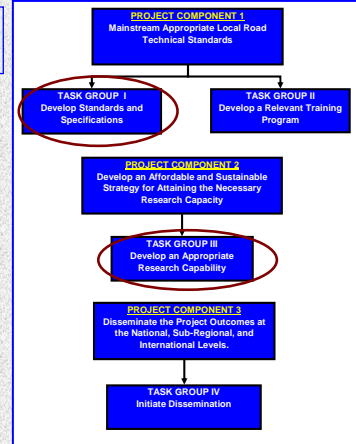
PROJECT COMPONENT 1
Mainstream Appropriate Local Road Technical Standards

TASK GROUP I
Develop Standards and Specifications

TASK GROUP II
Develop a Relevant Training Program

PROJECT COMPONENT 2
Develop an Affordable and Sustainable Strategy for Attaining the Necessary Research Capacity

TASK GROUP III
Develop an Appropriate Research Capability

PROJECT COMPONENT 3
Disseminate the Project Outcomes at the National, Sub-Regional, and International Levels.

TASK GROUP IV
Initiate Dissemination